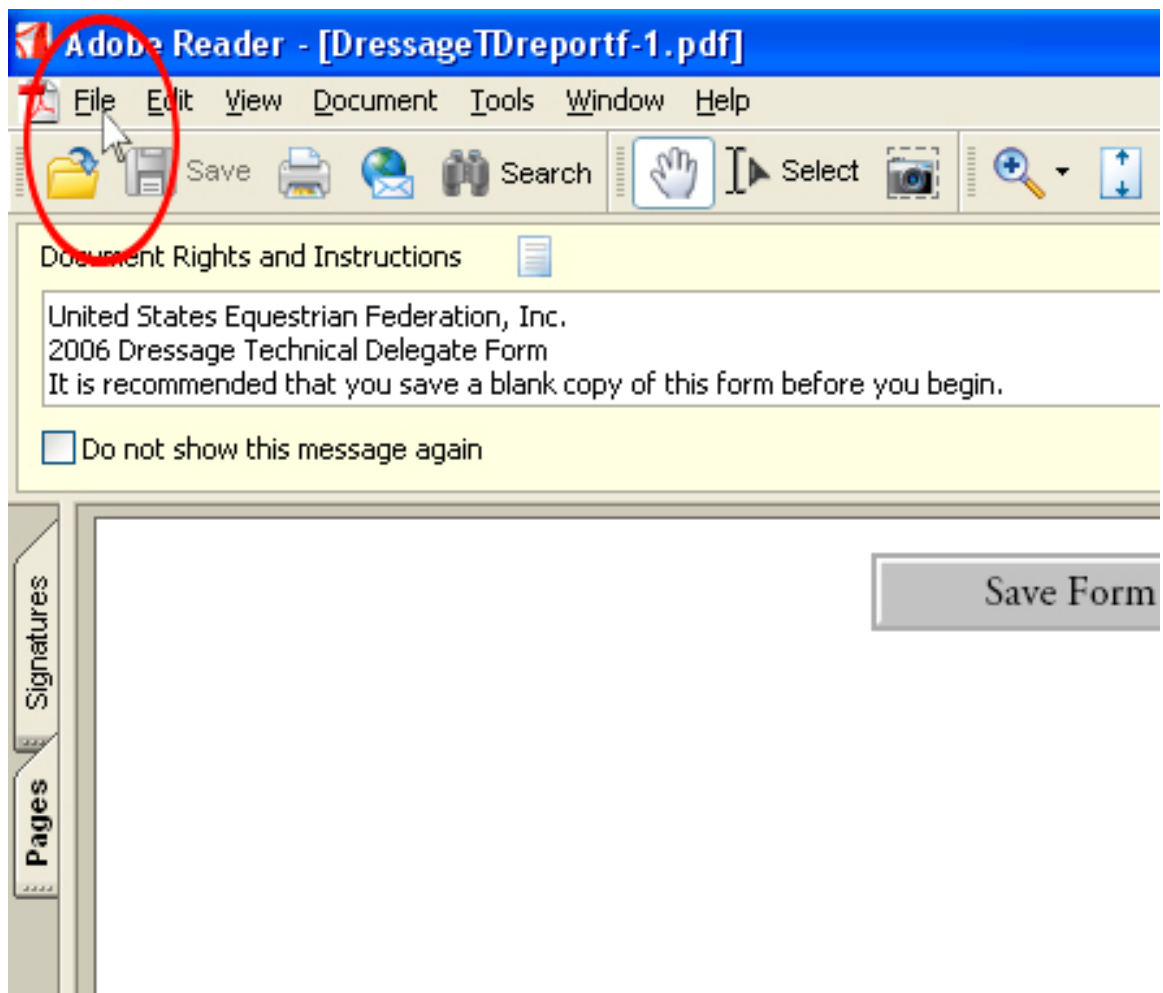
Adobe Reader - [DressageTDreportf-1.pdf]

File Edit View Document Tools Window Help

Save Search Select

Document Rights and Instructions

United States Equestrian Federation, Inc.
2006 Dressage Technical Delegate Form
It is recommended that you save a blank copy of this form before you begin.

Do not show this message again

Signatures

Pages

Save Form